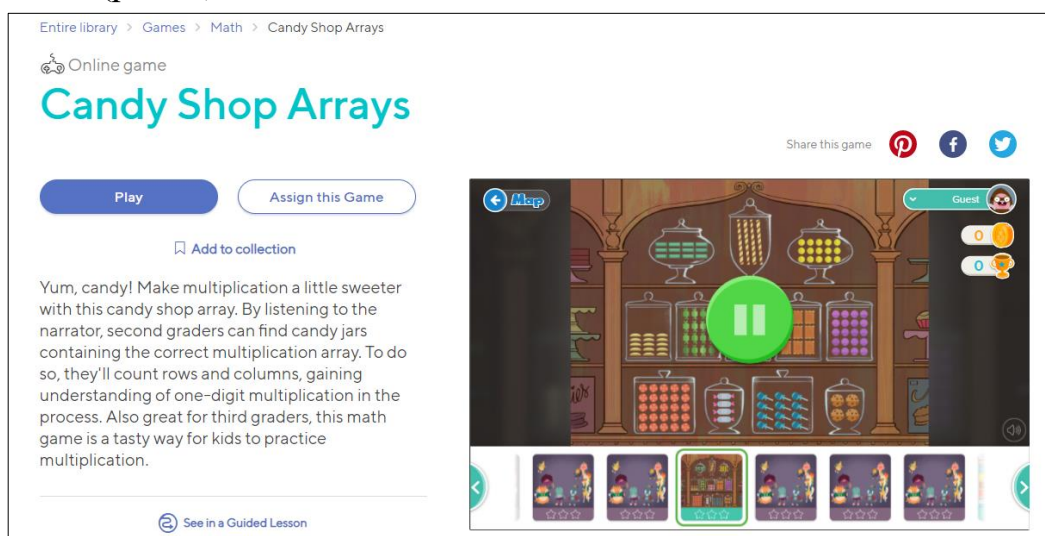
Entire library > Games > Math > Candy Shop Arrays

Online game

Candy Shop Arrays

Share this game

Play

Assign this Game

Add to collection

Yum, candy! Make multiplication a little sweeter with this candy shop array. By listening to the narrator, second graders can find candy jars containing the correct multiplication array. To do so, they'll count rows and columns, gaining understanding of one-digit multiplication in the process. Also great for third graders, this math game is a tasty way for kids to practice multiplication.

See in a Guided Lesson

Map

Guest

0

0